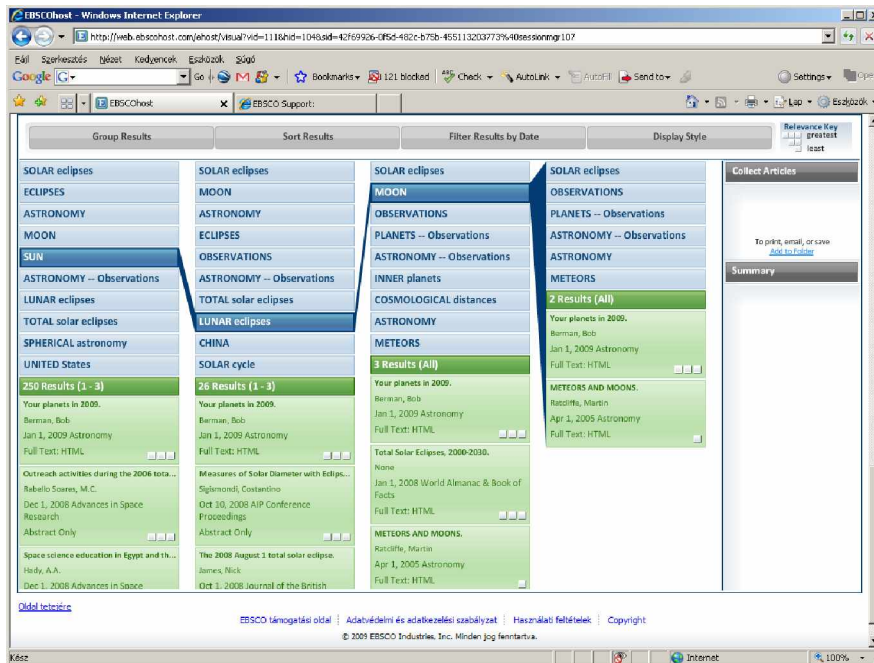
EBSCOhost - Windows Internet Explorer

http://web.ebscohost.com/ehost/visual?vid=11&hid=104&sid=42f69926-0f5d-482c-b75b-455113203773%40sessionmgr107

Fájl Szerkesztés Nézet Kedvencek Eszközök Súgó

Google G Go Bookmarks 121 blocked Check AutoLink AutoFill Send to Settings

EBSCOhost EBSCO Support: Lap Eszközök

Group Results | Sort Results | Filter Results by Date | Display Style

Relevance Key greatest least

SOLAR eclipses
ECLIPSES
ASTRONOMY
MOON
SUN
ASTRONOMY -- Observations
LUNAR eclipses
TOTAL solar eclipses
SPHERICAL astronomy
UNITED States
250 Results (1 - 3)
Your planets in 2009.
Berman, Bob
Jan 1, 2009 Astronomy
Full Text: HTML
Outreach activities during the 2006 tota...
Rabello Soares, M.C.
Dec 1, 2008 Advances in Space Research
Abstract Only
Space science education in Egypt and th...
Hady, A.A.
Dec 1, 2008 Advances in Space

SOLAR eclipses
MOON
ASTRONOMY
ECLIPSES
OBSERVATIONS
ASTRONOMY -- Observations
TOTAL solar eclipses
LUNAR eclipses
CHINA
SOLAR cycle
26 Results (1 - 3)
Your planets in 2009.
Berman, Bob
Jan 1, 2009 Astronomy
Full Text: HTML
Measures of Solar Diameter with Eclips...
Sigismondi, Costantino
Oct 10, 2008 AIP Conference Proceedings
Abstract Only
The 2008 August 1 total solar eclipse.
James, Nick
Oct 1, 2008 Journal of the British

SOLAR eclipses
MOON
OBSERVATIONS
PLANETS -- Observations
ASTRONOMY -- Observations
INNER planets
COSMOLOGICAL distances
ASTRONOMY
METEORS
3 Results (All)
Your planets in 2009.
Berman, Bob
Jan 1, 2009 Astronomy
Full Text: HTML
Total Solar Eclipses, 2000-2030.
None
Jan 1, 2008 World Almanac & Book of Facts
Full Text: HTML
METEORS AND MOONS.
Ratcliffe, Martin
Apr 1, 2005 Astronomy
Full Text: HTML

SOLAR eclipses
OBSERVATIONS
PLANETS -- Observations
ASTRONOMY -- Observations
ASTRONOMY
METEORS
2 Results (All)
Your planets in 2009.
Berman, Bob
Jan 1, 2009 Astronomy
Full Text: HTML
METEORS AND MOONS.
Ratcliffe, Martin
Apr 1, 2005 Astronomy
Full Text: HTML

Collect Articles
To print, email, or save
Add to folder
Summary

Oldal tetejére

EBSCO támogatási oldal | Adatvédelmi és adatkezelési szabályzat | Használati feltételek | Copyright
© 2009 EBSCO Industries, Inc. Minden jog fenntartva.

Kész Internet 100%